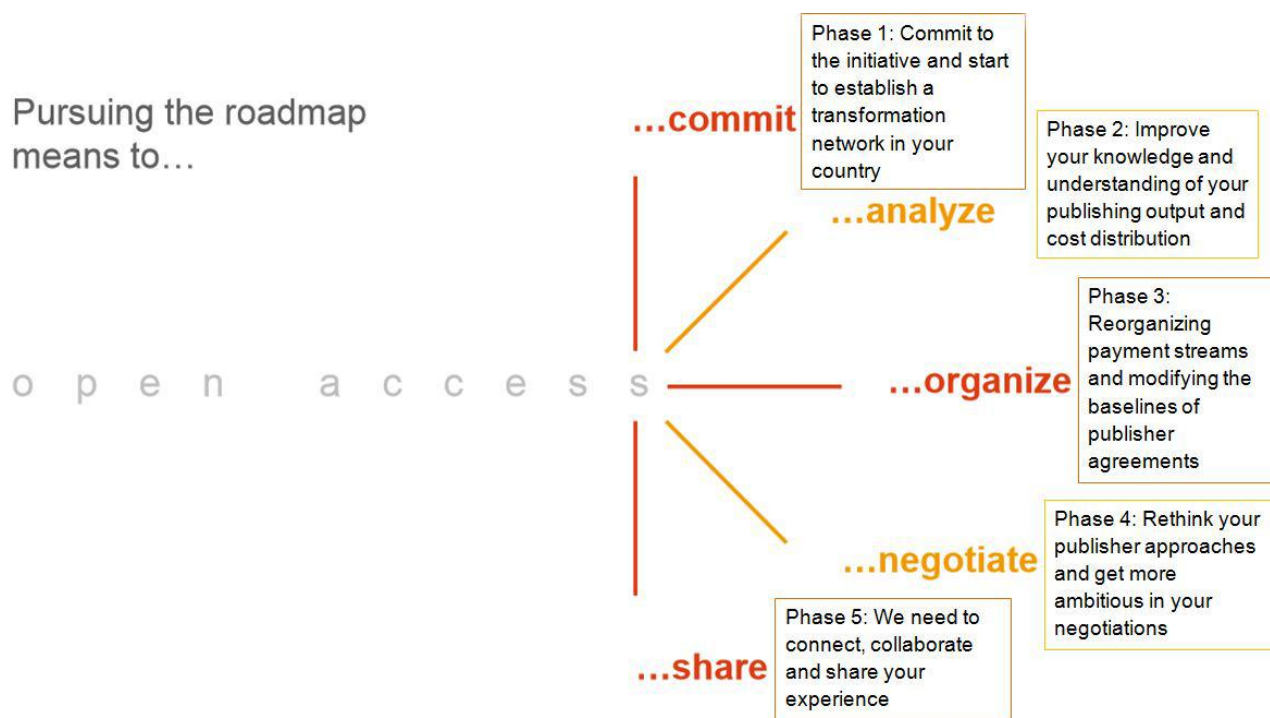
Pursuing the roadmap means to…

o p e n a c c e s s

…commit

Phase 1: Commit to the initiative and start to establish a transformation network in your country

…analyze

Phase 2: Improve your knowledge and understanding of your publishing output and cost distribution

…organize

Phase 3: Reorganizing payment streams and modifying the baselines of publisher agreements

…negotiate

Phase 4: Rethink your publisher approaches and get more ambitious in your negotiations

…share

Phase 5: We need to connect, collaborate and share your experience